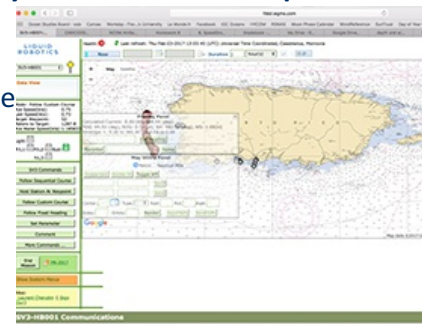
LIQUID ROBOTICS

SV3-HB001

Data View

Follow Sequential Course
Hold Station At Waypoint
Follow Custom Course
Follow Fixed Heading
Set Parameter
Command
More Commands

Google

SV3-HB001 Communications